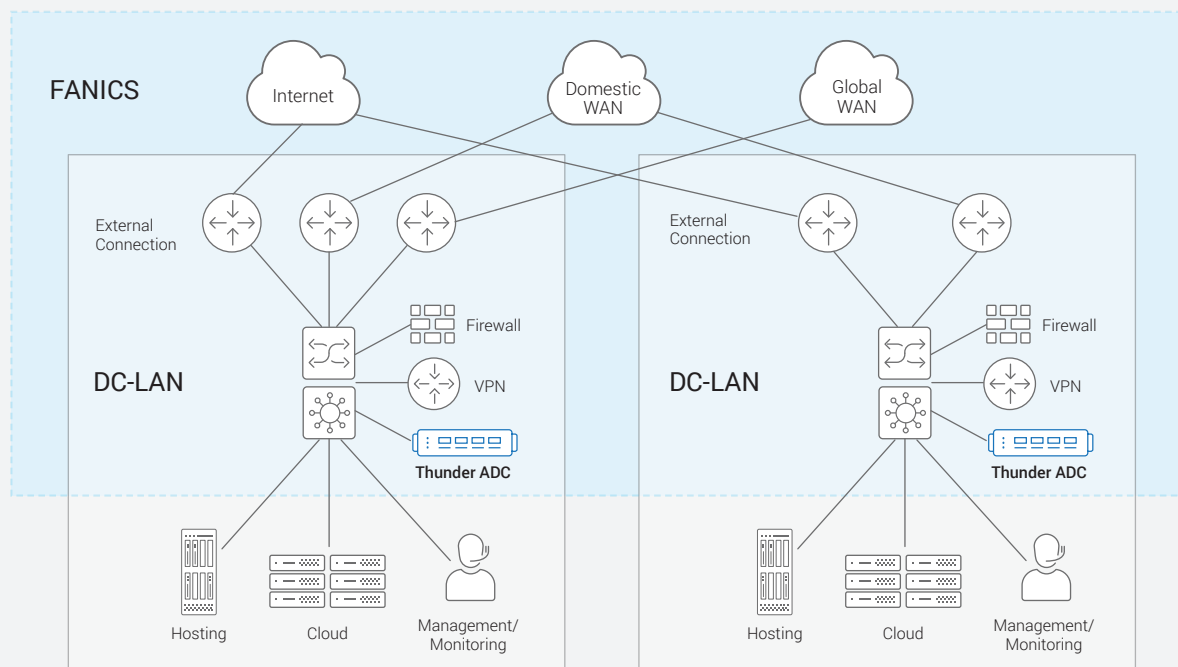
FANICS

Internet

Domestic WAN

Global WAN

External Connection

Firewall

DC-LAN

VPN

Thunder ADC

Hosting

Cloud

Management/ Monitoring

External Connection

Firewall

DC-LAN

VPN

Thunder ADC

Hosting

Cloud

Management/ Monitoring